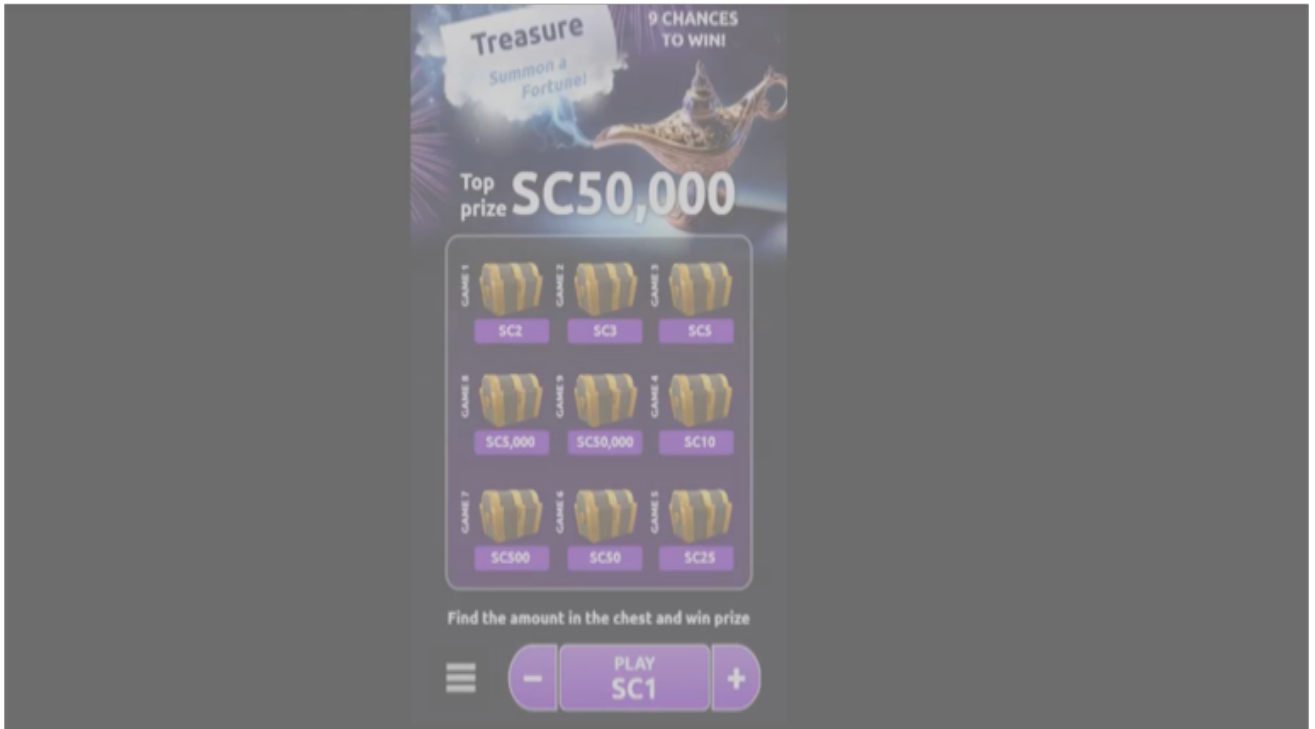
Treasure
Summon a Fortune!

9 CHANCES TO WIN!

Top prize SC50,000

GAME 1
SC2
GAME 2
SC3
GAME 3
SC5
GAME 8
SC5,000
GAME 9
SC50,000
GAME 4
SC10
GAME 7
SC500
GAME 6
SC50
GAME 5
SC25

Find the amount in the chest and win prize

−
PLAY
SC1
+